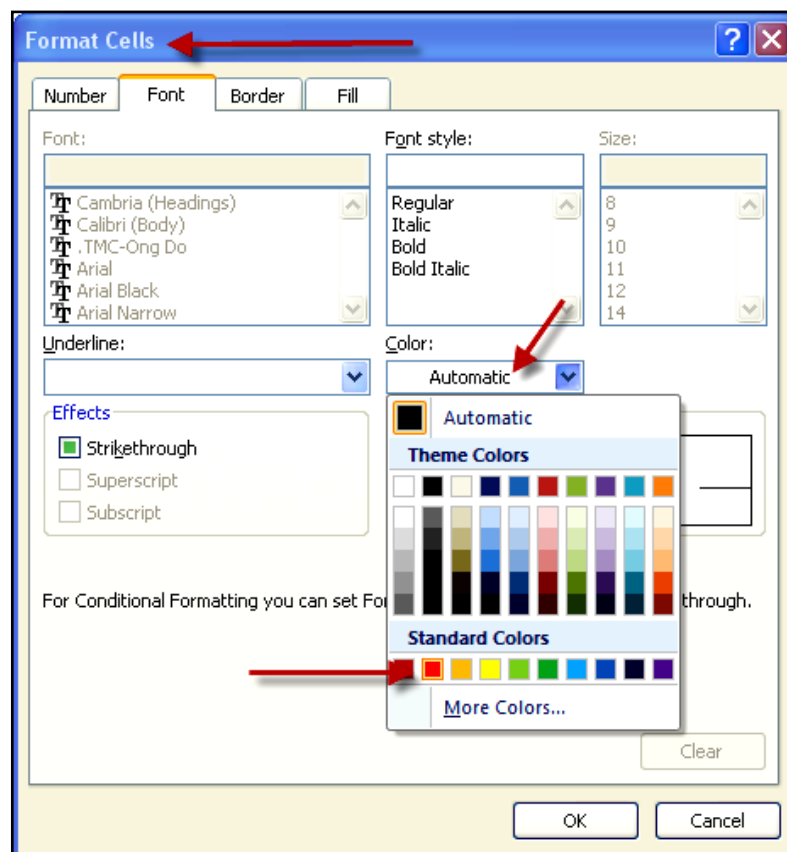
Format Cells

Number
Font
Border
Fill

Font:
Cambria (Headings)
Calibri (Body)
.TMC-Ong Do
Arial
Arial Black
Arial Narrow

Font style:
Regular
Italic
Bold
Bold Italic

Size:
8
9
10
11
12
14

Underline:

Color:
Automatic

Effects
Strikethrough
Superscript
Subscript

Automatic
Theme Colors
Standard Colors
More Colors...

For Conditional Formatting you can set Fo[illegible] through.

Clear

OK
Cancel